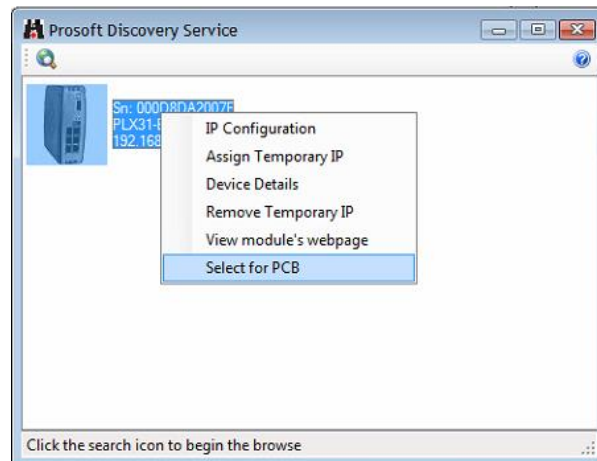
Prosoft Discovery Service

Sn: 000D8DA2007F
PLX31-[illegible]
192.168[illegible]

IP Configuration
Assign Temporary IP
Device Details
Remove Temporary IP
View module's webpage
Select for PCB

Click the search icon to begin the browse